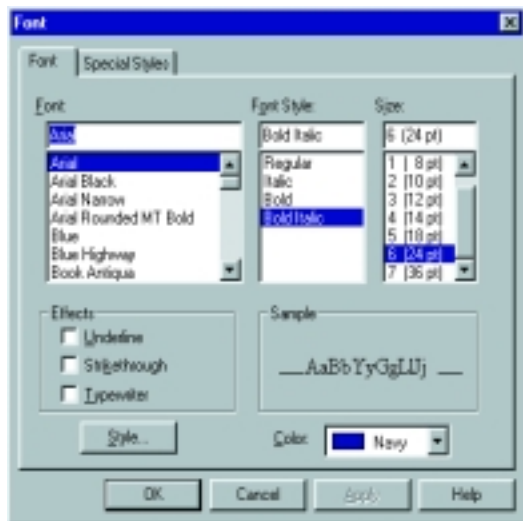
Font

Font | Special Styles

Font:
Arial
Arial
Arial Black
Arial Narrow
Arial Rounded MT Bold
Blue
Blue Highway
Book Antiqua

Font Style:
Bold Italic
Regular
Italic
Bold
Bold Italic

Size:
6 (24 pt)
1 [8 pt]
2 [10 pt]
3 [12 pt]
4 [14 pt]
5 [18 pt]
6 [24 pt]
7 [36 pt]

Effects
Underline
Strikethrough
Typewriter

Sample
AaBbYyGgLlJj

Style...

Color: Navy

OK | Cancel | Apply | Help